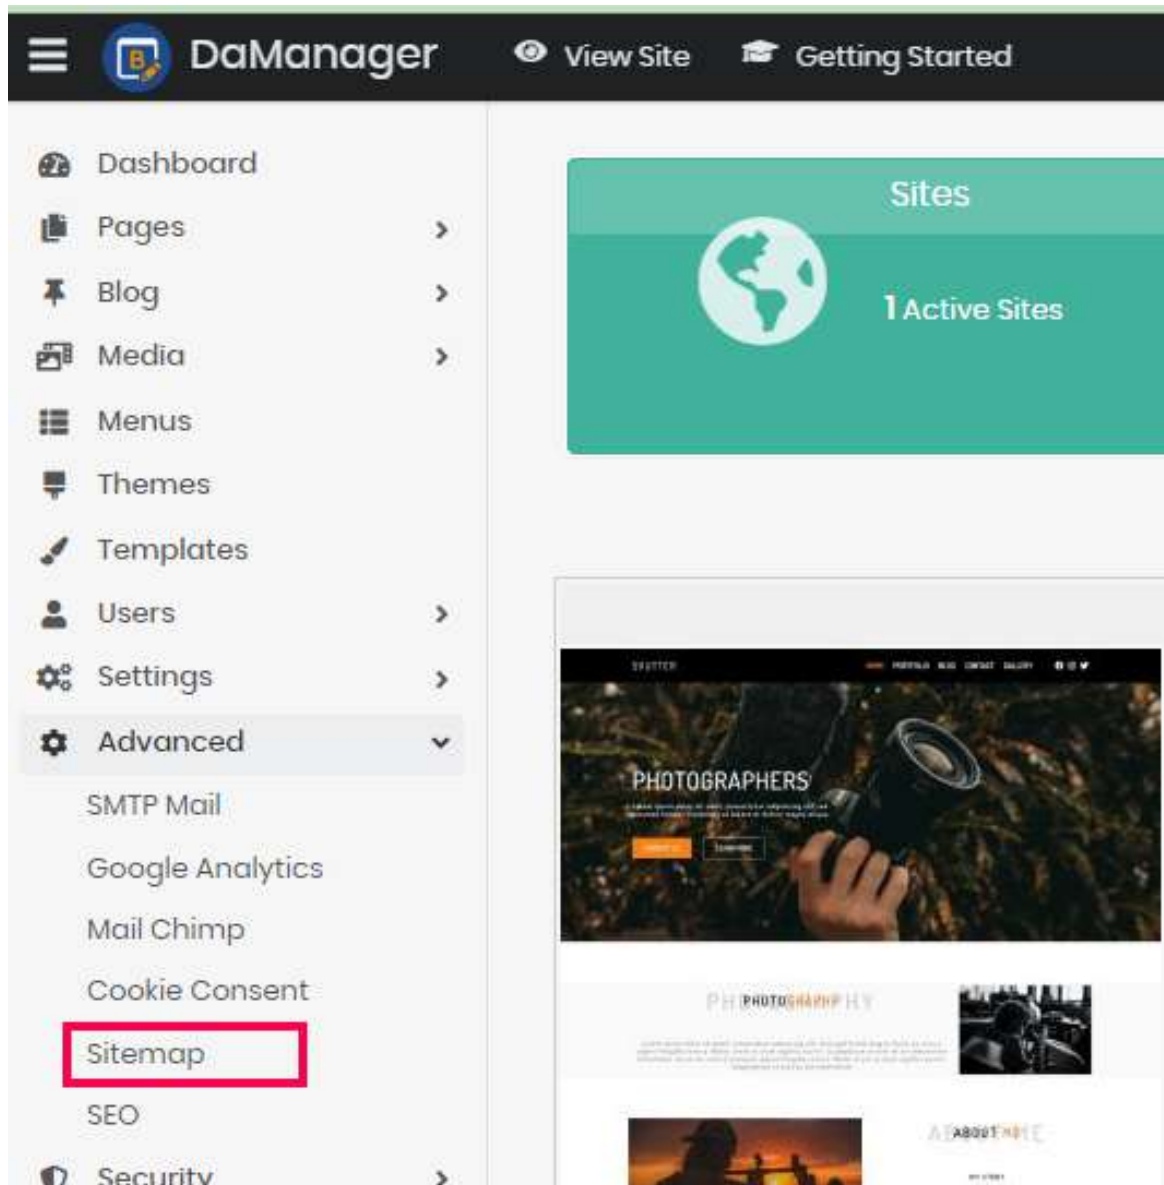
DaManager
View Site
Getting Started

Dashboard
Pages
Blog
Media
Menus
Themes
Templates
Users
Settings
Advanced
SMTP Mail
Google Analytics
Mail Chimp
Cookie Consent
Sitemap
SEO
Security

Sites
1 Active Sites

PHOTOGRAPHERS
PHOTOGRAPHY
ABOUT ME